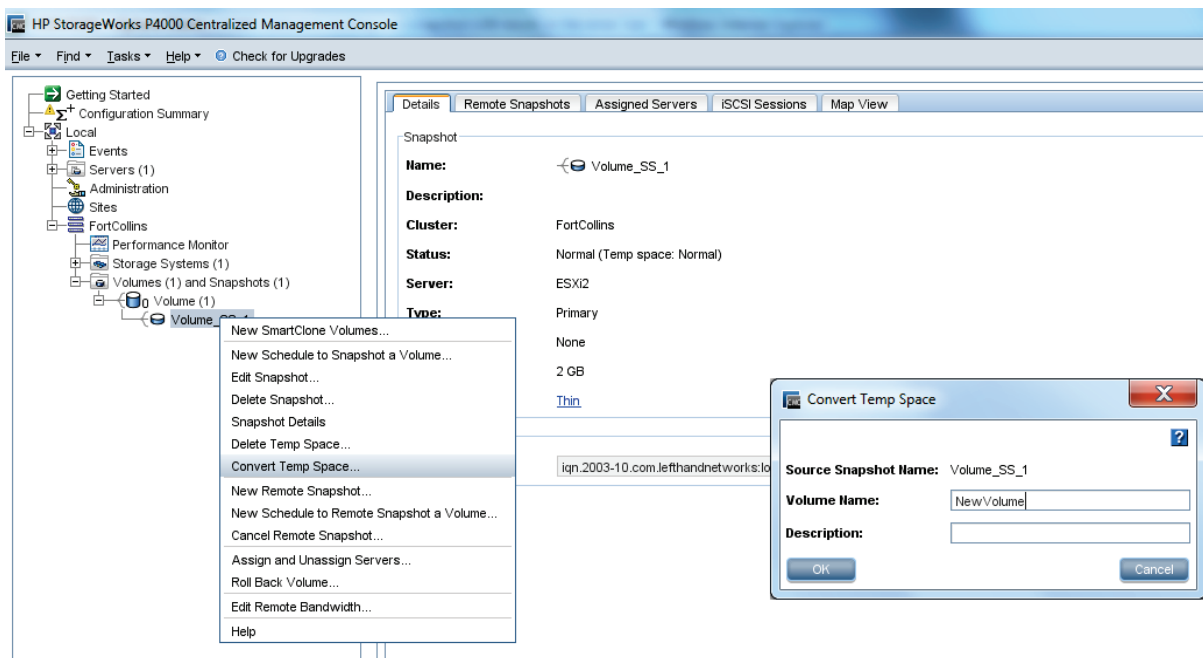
HP StorageWorks P4000 Centralized Management Console

File ▾ Find ▾ Tasks ▾ Help ▾ Check for Upgrades

Getting Started
Configuration Summary
Local
Events
Servers (1)
Administration
Sites
FortCollins
Performance Monitor
Storage Systems (1)
Volumes (1) and Snapshots (1)
0 Volume (1)
Volume_SS_1

New SmartClone Volumes...
New Schedule to Snapshot a Volume...
Edit Snapshot...
Delete Snapshot...
Snapshot Details
Delete Temp Space...
Convert Temp Space...
New Remote Snapshot...
New Schedule to Remote Snapshot a Volume...
Cancel Remote Snapshot...
Assign and Unassign Servers...
Roll Back Volume...
Edit Remote Bandwidth...
Help

Details | Remote Snapshots | Assigned Servers | iSCSI Sessions | Map View

Snapshot
Name: Volume_SS_1
Description:
Cluster: FortCollins
Status: Normal (Temp space: Normal)
Server: ESXi2
Type: Primary
None
2 GB
Thin

iqn.2003-10.com.lefthandnetworks:lo

Convert Temp Space
?
Source Snapshot Name: Volume_SS_1
Volume Name: NewVolume
Description:
OK
Cancel